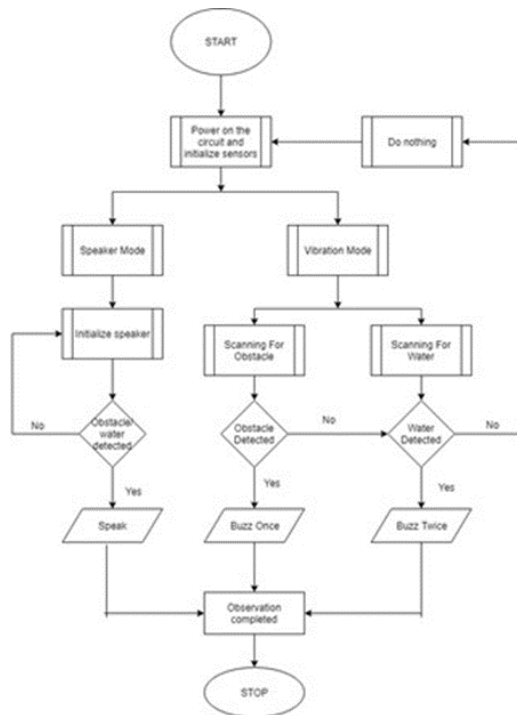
START

Power on the circuit and initialize sensors

Do nothing

Speaker Mode

Vibration Mode

Initialize speaker

Scanning For Obstacle

Scanning For Water

No

Obstacle/ water detected

Obstacle Detected

No

Water Detected

No

Yes

Yes

Yes

Speak

Buzz Once

Buzz Twice

Observation completed

STOP